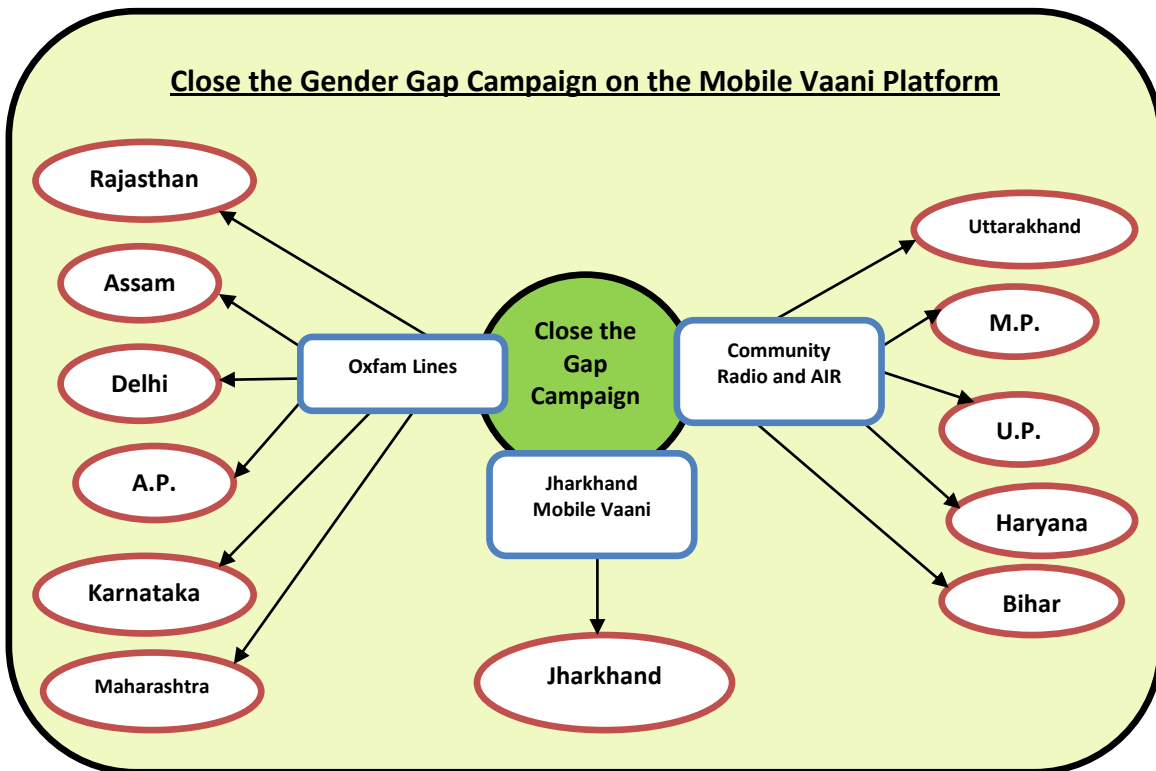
Close the Gender Gap Campaign on the Mobile Vaani Platform

Rajasthan

Assam

Delhi

A.P.

Karnataka

Maharashtra

Oxfam Lines

Close the Gap Campaign

Community Radio and AIR

Uttarakhand

M.P.

U.P.

Haryana

Bihar

Jharkhand Mobile Vaani

Jharkhand